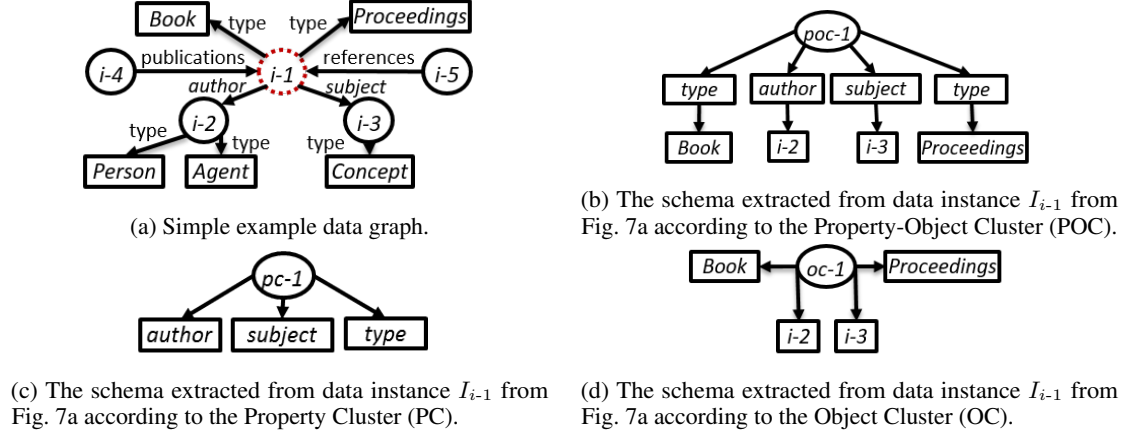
Book
type
type
Proceedings
i-4
publications
i-1
references
i-5
author
subject
i-2
i-3
type
type
type
Person
Agent
Concept

(a) Simple example data graph.

poc-1
type
author
subject
type
Book
i-2
i-3
Proceedings

(b) The schema extracted from data instance $I_{i\text{-}1}$ from Fig. 7a according to the Property-Object Cluster (POC).

pc-1
author
subject
type

(c) The schema extracted from data instance $I_{i\text{-}1}$ from Fig. 7a according to the Property Cluster (PC).

Book
oc-1
Proceedings
i-2
i-3

(d) The schema extracted from data instance $I_{i\text{-}1}$ from Fig. 7a according to the Object Cluster (OC).